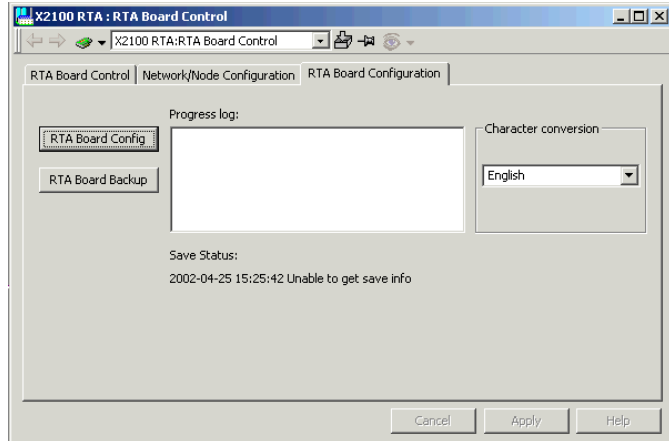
X2100 RTA : RTA Board Control

X2100 RTA:RTA Board Control

RTA Board Control | Network/Node Configuration | RTA Board Configuration

RTA Board Config

RTA Board Backup

Progress log:

Character conversion

English

Save Status:

2002-04-25 15:25:42 Unable to get save info

Cancel | Apply | Help